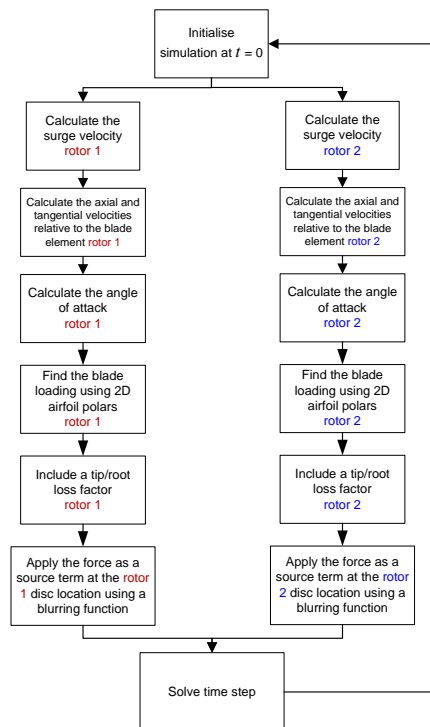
Initialise simulation at $t = 0$

Calculate the surge velocity rotor 1

Calculate the axial and tangential velocities relative to the blade element rotor 1

Calculate the angle of attack rotor 1

Find the blade loading using 2D airfoil polars rotor 1

Include a tip/root loss factor rotor 1

Apply the force as a source term at the rotor 1 disc location using a blurring function

Calculate the surge velocity rotor 2

Calculate the axial and tangential velocities relative to the blade element rotor 2

Calculate the angle of attack rotor 2

Find the blade loading using 2D airfoil polars rotor 2

Include a tip/root loss factor rotor 2

Apply the force as a source term at the rotor 2 disc location using a blurring function

Solve time step